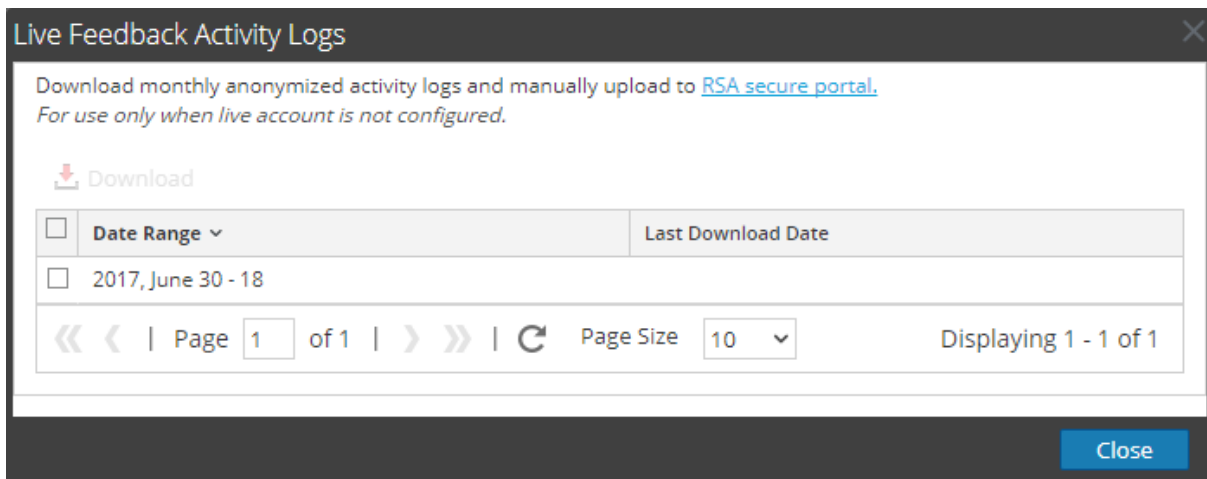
Live Feedback Activity Logs

Download monthly anonymized activity logs and manually upload to RSA secure portal.
*For use only when live account is not configured.*

Download

| | Date Range | Last Download Date |
|---|---|---|
| | 2017, June 30 - 18 | |

Page 1 of 1 | Page Size 10 Displaying 1 - 1 of 1

Close